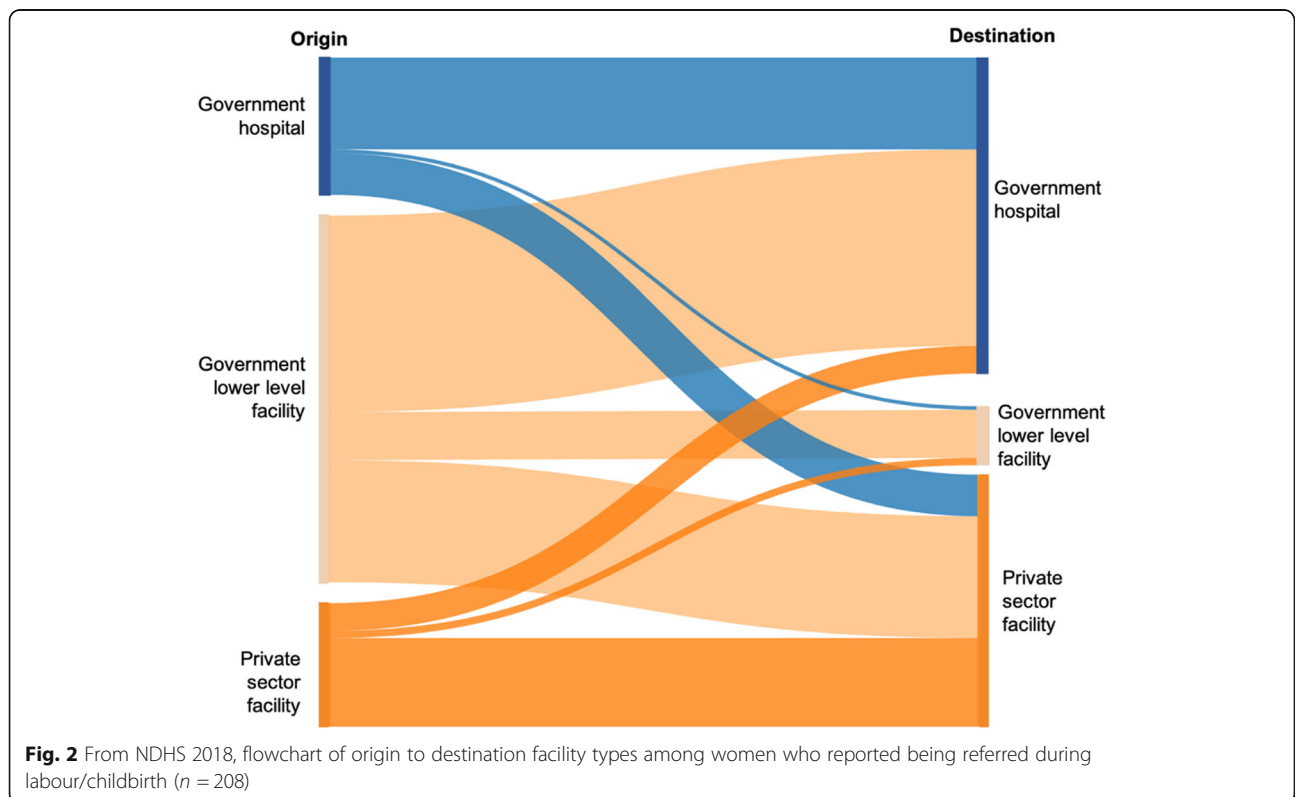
Origin

Destination

Government hospital

Government lower level facility

Private sector facility

Government hospital

Government lower level facility

Private sector facility

**Fig. 2** From NDHS 2018, flowchart of origin to destination facility types among women who reported being referred during labour/childbirth ($n = 208$)